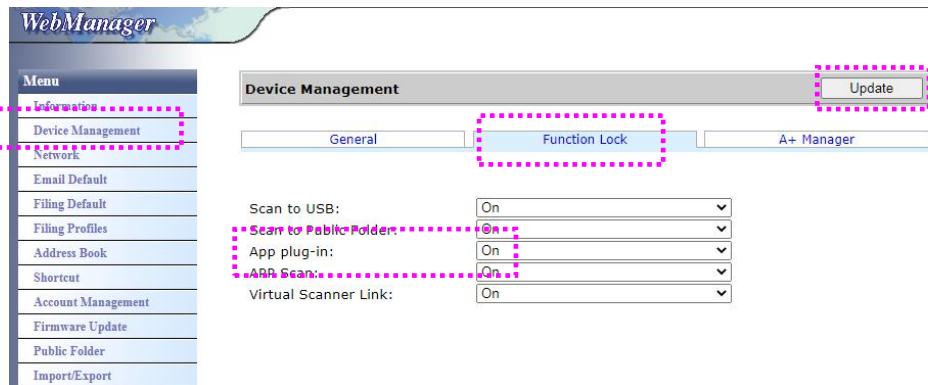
WebManager

Menu
Information
Device Management
Network
Email Default
Filing Default
Filing Profiles
Address Book
Shortcut
Account Management
Firmware Update
Public Folder
Import/Export

Device Management
Update

General
Function Lock
A+ Manager

Scan to USB: On
Scan to Public Folder: On
App plug-in: On
APP Scan: On
Virtual Scanner Link: On